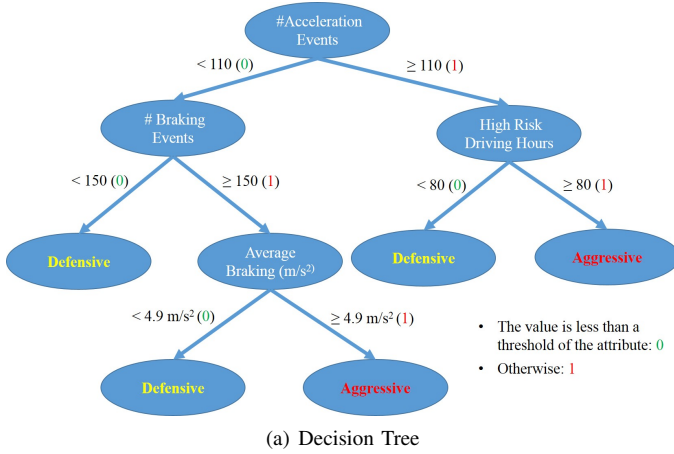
#Acceleration Events

< 110 (0)

≥ 110 (1)

# Braking Events

High Risk Driving Hours

< 150 (0)

≥ 150 (1)

< 80 (0)

≥ 80 (1)

Defensive

Average Braking (m/s$^2$)

Defensive

Aggressive

< 4.9 m/s$^2$ (0)

≥ 4.9 m/s$^2$ (1)

• The value is less than a threshold of the attribute: 0

• Otherwise: 1

Defensive

Aggressive

(a) Decision Tree